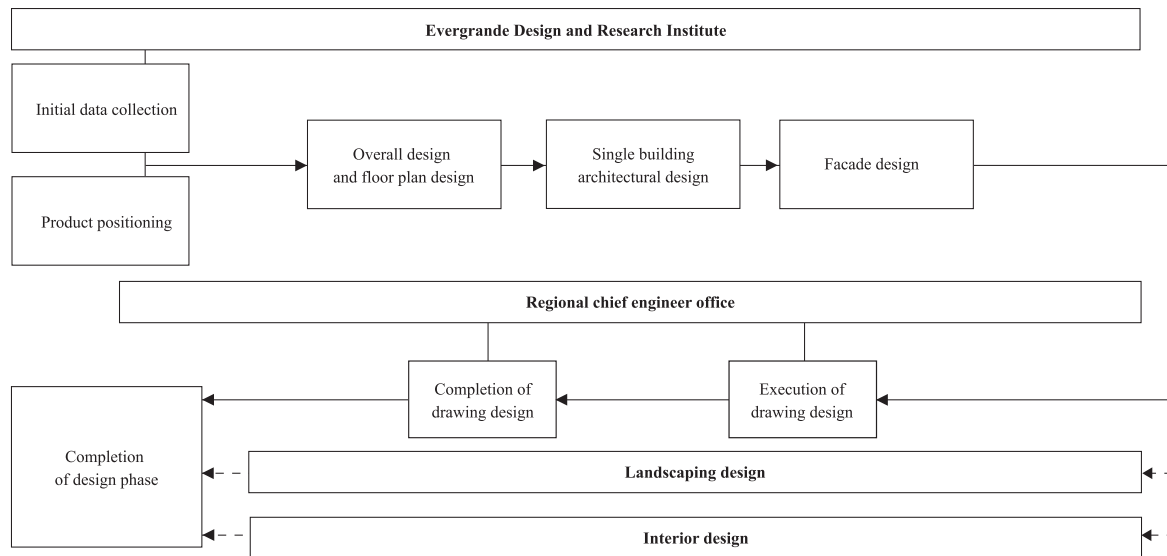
Evergrande Design and Research Institute

Initial data collection

Product positioning

Overall design and floor plan design

Single building architectural design

Facade design

Regional chief engineer office

Completion of drawing design

Execution of drawing design

Completion of design phase

Landscaping design

Interior design